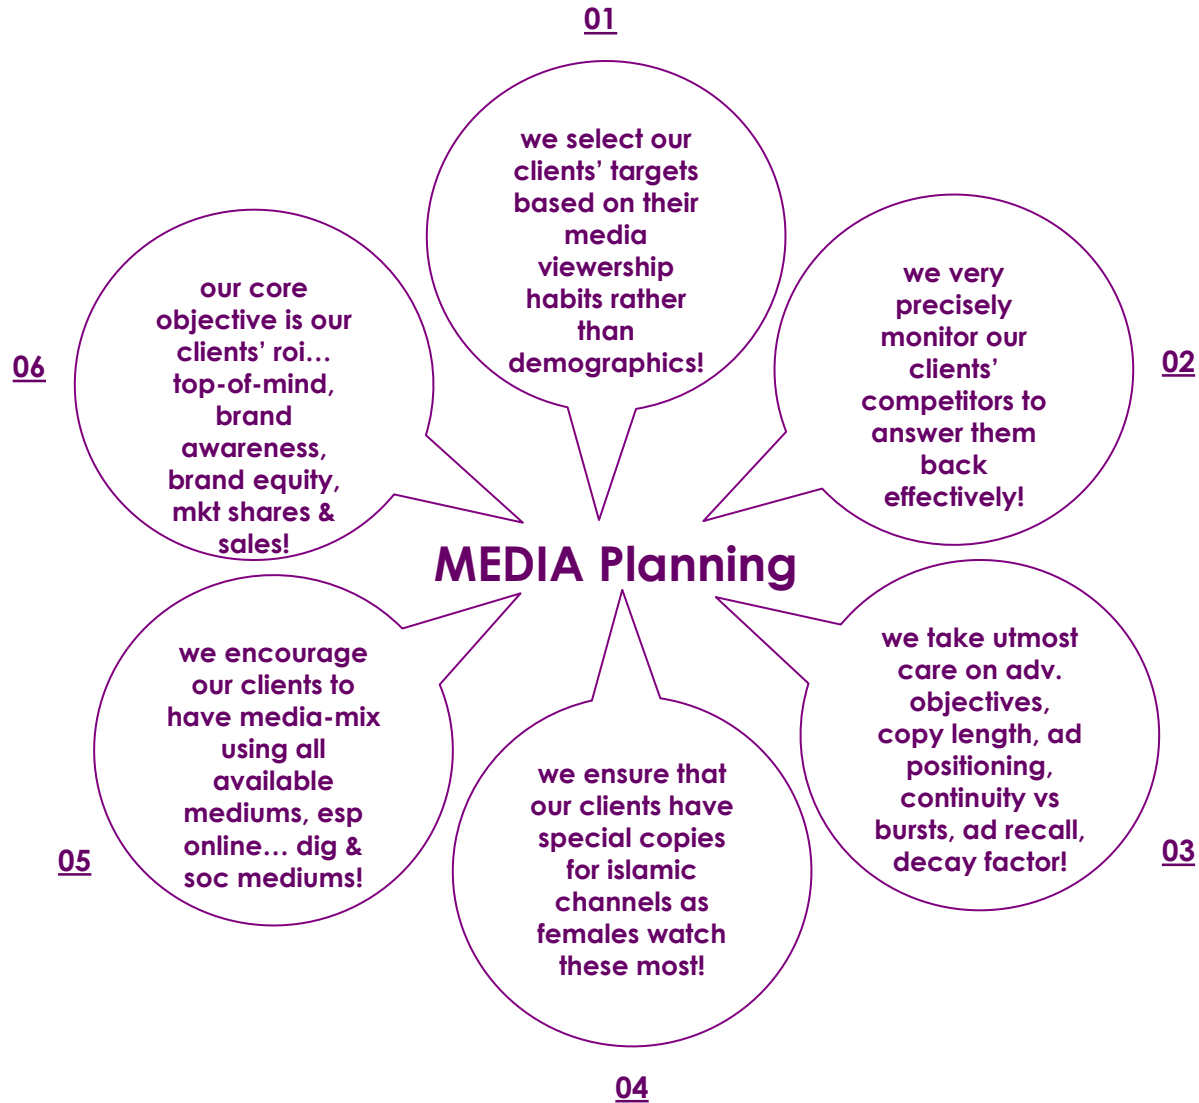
01

we select our clients' targets based on their media viewership habits rather than demographics!

02

we very precisely monitor our clients' competitors to answer them back effectively!

06

our core objective is our clients' roi… top-of-mind, brand awareness, brand equity, mkt shares & sales!

MEDIA Planning

we encourage our clients to have media-mix using all available mediums, esp online… dig & soc mediums!

05

we take utmost care on adv. objectives, copy length, ad positioning, continuity vs bursts, ad recall, decay factor!

03

we ensure that our clients have special copies for islamic channels as females watch these most!

04